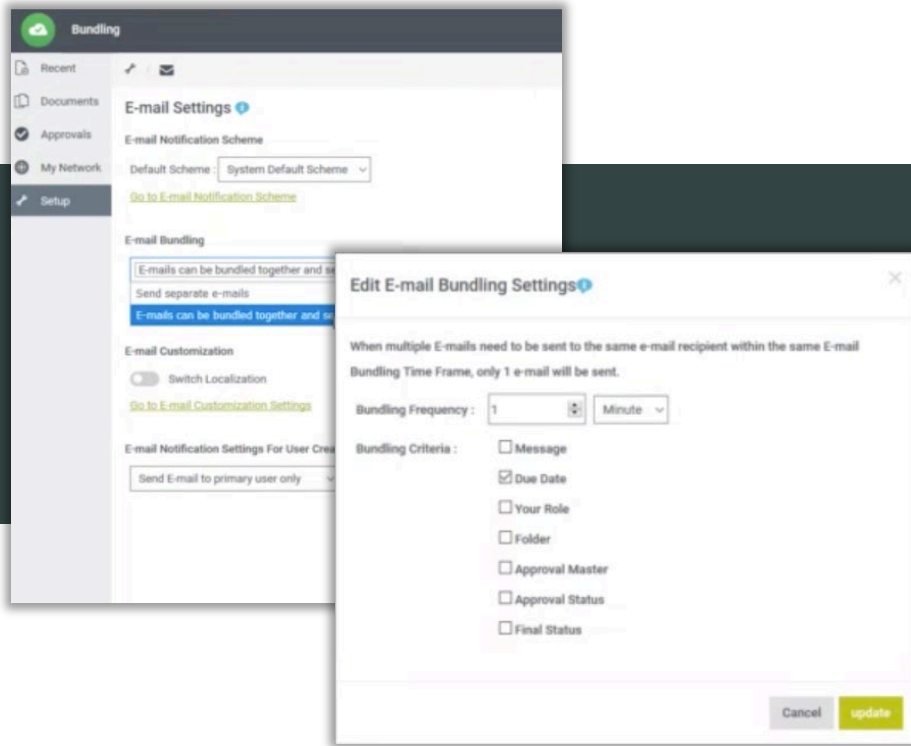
Bundling

Recent
Documents
Approvals
My Network
Setup

E-mail Settings

E-mail Notification Scheme

Default Scheme : System Default Scheme

Go to E-mail Notification Scheme

E-mail Bundling

E-mails can be bundled together and se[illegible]
Send separate e-mails
E-mails can be bundled together and se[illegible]

E-mail Customization

Switch Localization

Go to E-mail Customization Settings

E-mail Notification Settings For User Crea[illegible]

Send E-mail to primary user only

Edit E-mail Bundling Settings

When multiple E-mails need to be sent to the same e-mail recipient within the same E-mail Bundling Time Frame, only 1 e-mail will be sent.

Bundling Frequency : 1 Minute

Bundling Criteria :
Message
Due Date
Your Role
Folder
Approval Master
Approval Status
Final Status

Cancel update